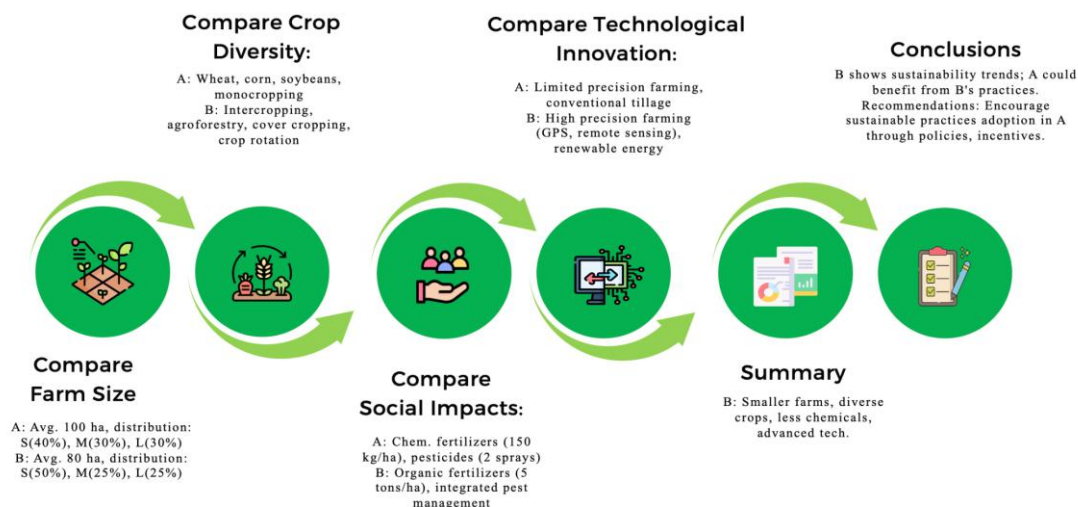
Compare Crop Diversity:

A: Wheat, corn, soybeans, monocropping
B: Intercropping, agroforestry, cover cropping, crop rotation

Compare Technological Innovation:

A: Limited precision farming, conventional tillage
B: High precision farming (GPS, remote sensing), renewable energy

Conclusions

B shows sustainability trends; A could benefit from B's practices. Recommendations: Encourage sustainable practices adoption in A through policies, incentives.

Compare Farm Size

A: Avg. 100 ha, distribution: S(40%), M(30%), L(30%)
B: Avg. 80 ha, distribution: S(50%), M(25%), L(25%)

Compare Social Impacts:

A: Chem. fertilizers (150 kg/ha), pesticides (2 sprays)
B: Organic fertilizers (5 tons/ha), integrated pest management

Summary

B: Smaller farms, diverse crops, less chemicals, advanced tech.